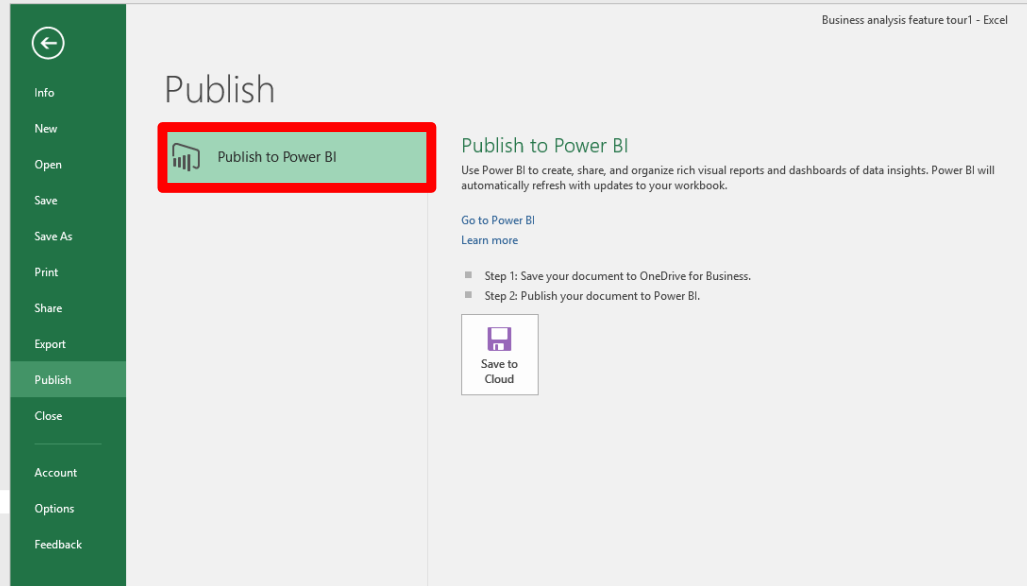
Business analysis feature tour1 - Excel

Info
New
Open
Save
Save As
Print
Share
Export
Publish
Close
Account
Options
Feedback

Publish

Publish to Power BI

Publish to Power BI

Use Power BI to create, share, and organize rich visual reports and dashboards of data insights. Power BI will automatically refresh with updates to your workbook.

Go to Power BI
Learn more

Step 1: Save your document to OneDrive for Business.
Step 2: Publish your document to Power BI.

Save to Cloud